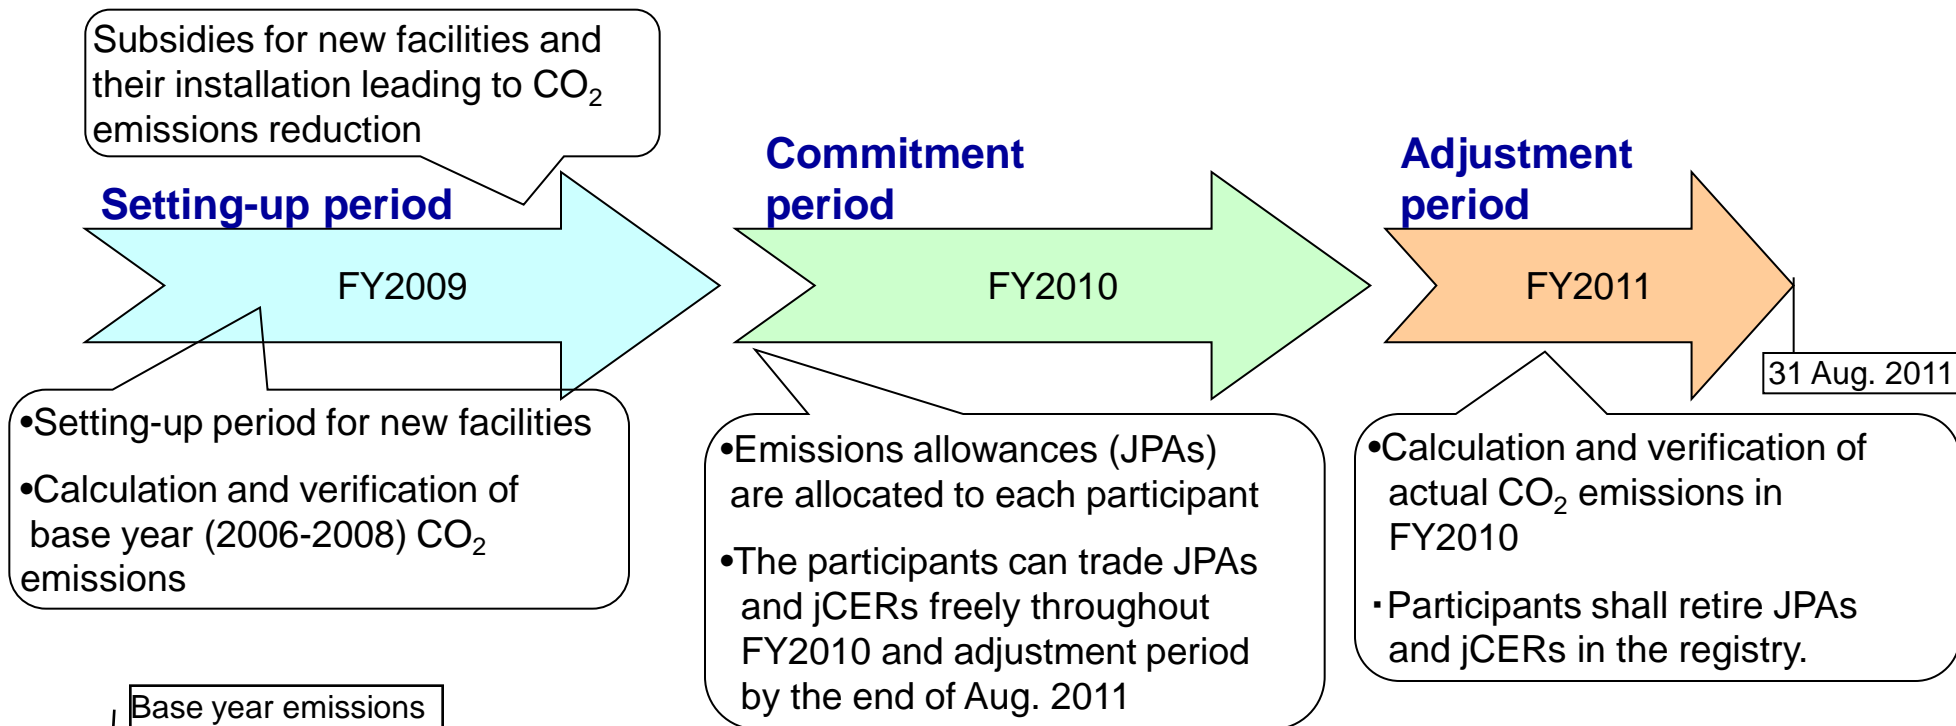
Subsidies for new facilities and their installation leading to $CO_2$ emissions reduction

Setting-up period

FY2009

•Setting-up period for new facilities

•Calculation and verification of base year (2006-2008) $CO_2$ emissions

Base year emissions

Commitment period

FY2010

•Emissions allowances (JPAs) are allocated to each participant

•The participants can trade JPAs and jCERs freely throughout FY2010 and adjustment period by the end of Aug. 2011

Adjustment period

FY2011

31 Aug. 2011

•Calculation and verification of actual $CO_2$ emissions in FY2010

・Participants shall retire JPAs and jCERs in the registry.